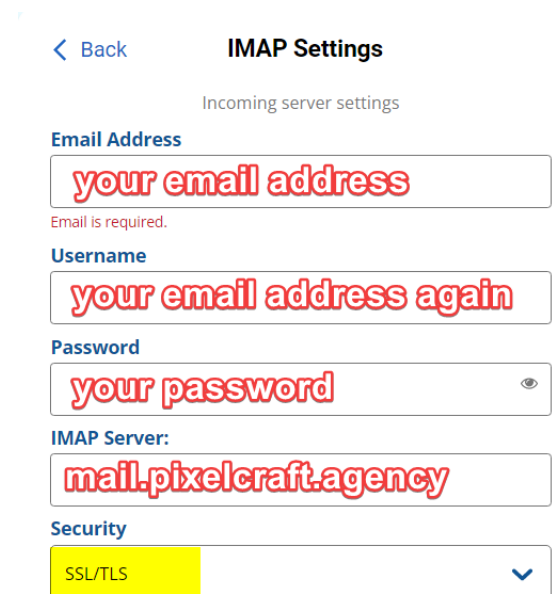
< Back

IMAP Settings

Incoming server settings

Email Address

your email address

Email is required.

Username

your email address again

Password

your password

IMAP Server:

mail.pixelcraft.agency

Security

SSL/TLS